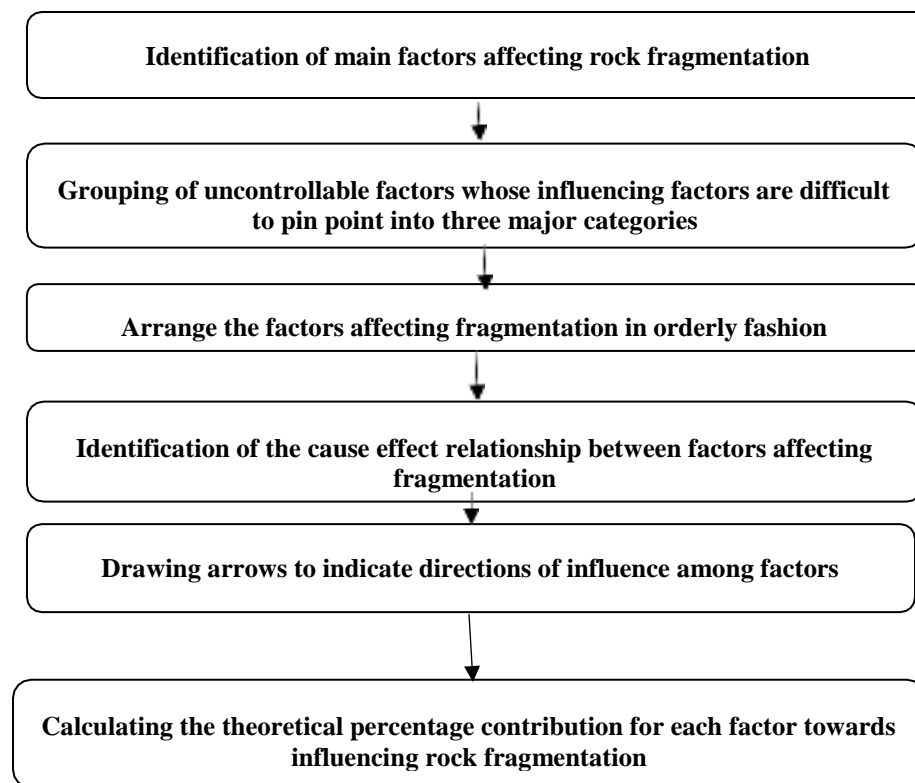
Identification of main factors affecting rock fragmentation

Grouping of uncontrollable factors whose influencing factors are difficult to pin point into three major categories

Arrange the factors affecting fragmentation in orderly fashion

Identification of the cause effect relationship between factors affecting fragmentation

Drawing arrows to indicate directions of influence among factors

Calculating the theoretical percentage contribution for each factor towards influencing rock fragmentation